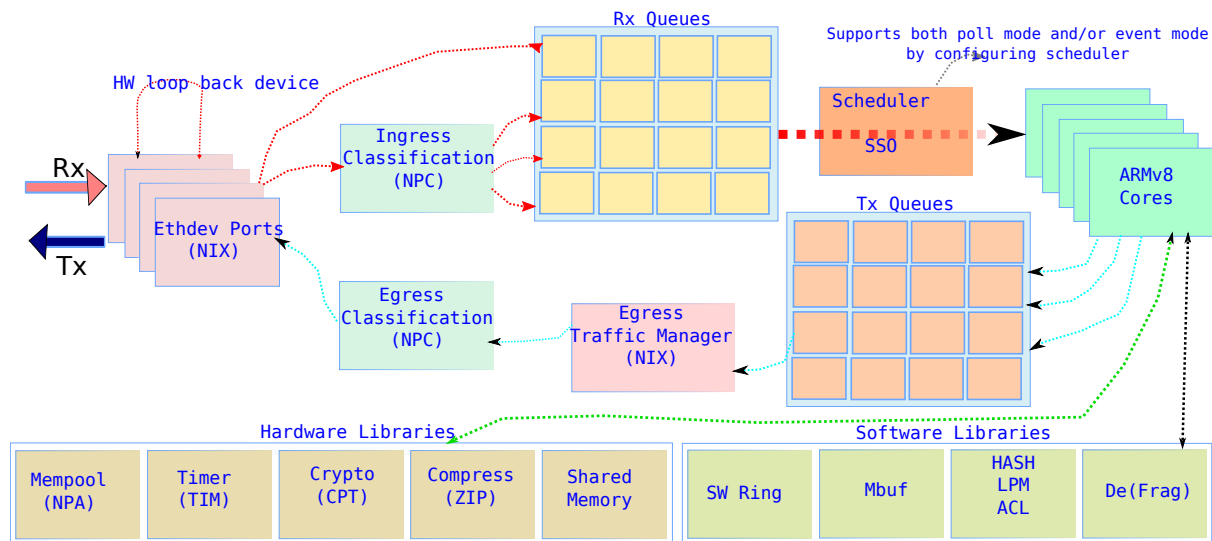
Rx Queues

Supports both poll mode and/or event mode by configuring scheduler

HW loop back device

Scheduler

SSO

Ingress Classification (NPC)

Rx

Tx

Ethdev Ports (NIX)

ARMv8 Cores

Tx Queues

Egress Classification (NPC)

Egress Traffic Manager (NIX)

Hardware Libraries

Mempool (NPA)

Timer (TIM)

Crypto (CPT)

Compress (ZIP)

Shared Memory

Software Libraries

SW Ring

Mbuf

HASH LPM ACL

De(Frag)